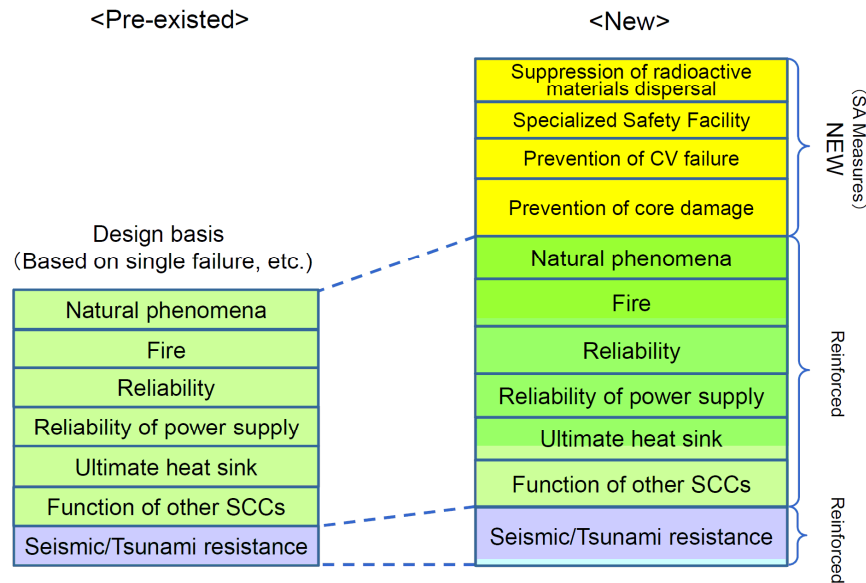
<Pre-existed>

<New>

Design basis
(Based on single failure, etc.)

Natural phenomena

Fire

Reliability

Reliability of power supply

Ultimate heat sink

Function of other SCCs

Seismic/Tsunami resistance

Suppression of radioactive materials dispersal

Specialized Safety Facility

Prevention of CV failure

Prevention of core damage

Natural phenomena

Fire

Reliability

Reliability of power supply

Ultimate heat sink

Function of other SCCs

Seismic/Tsunami resistance

NEW
(SA Measures)

Reinforced

Reinforced